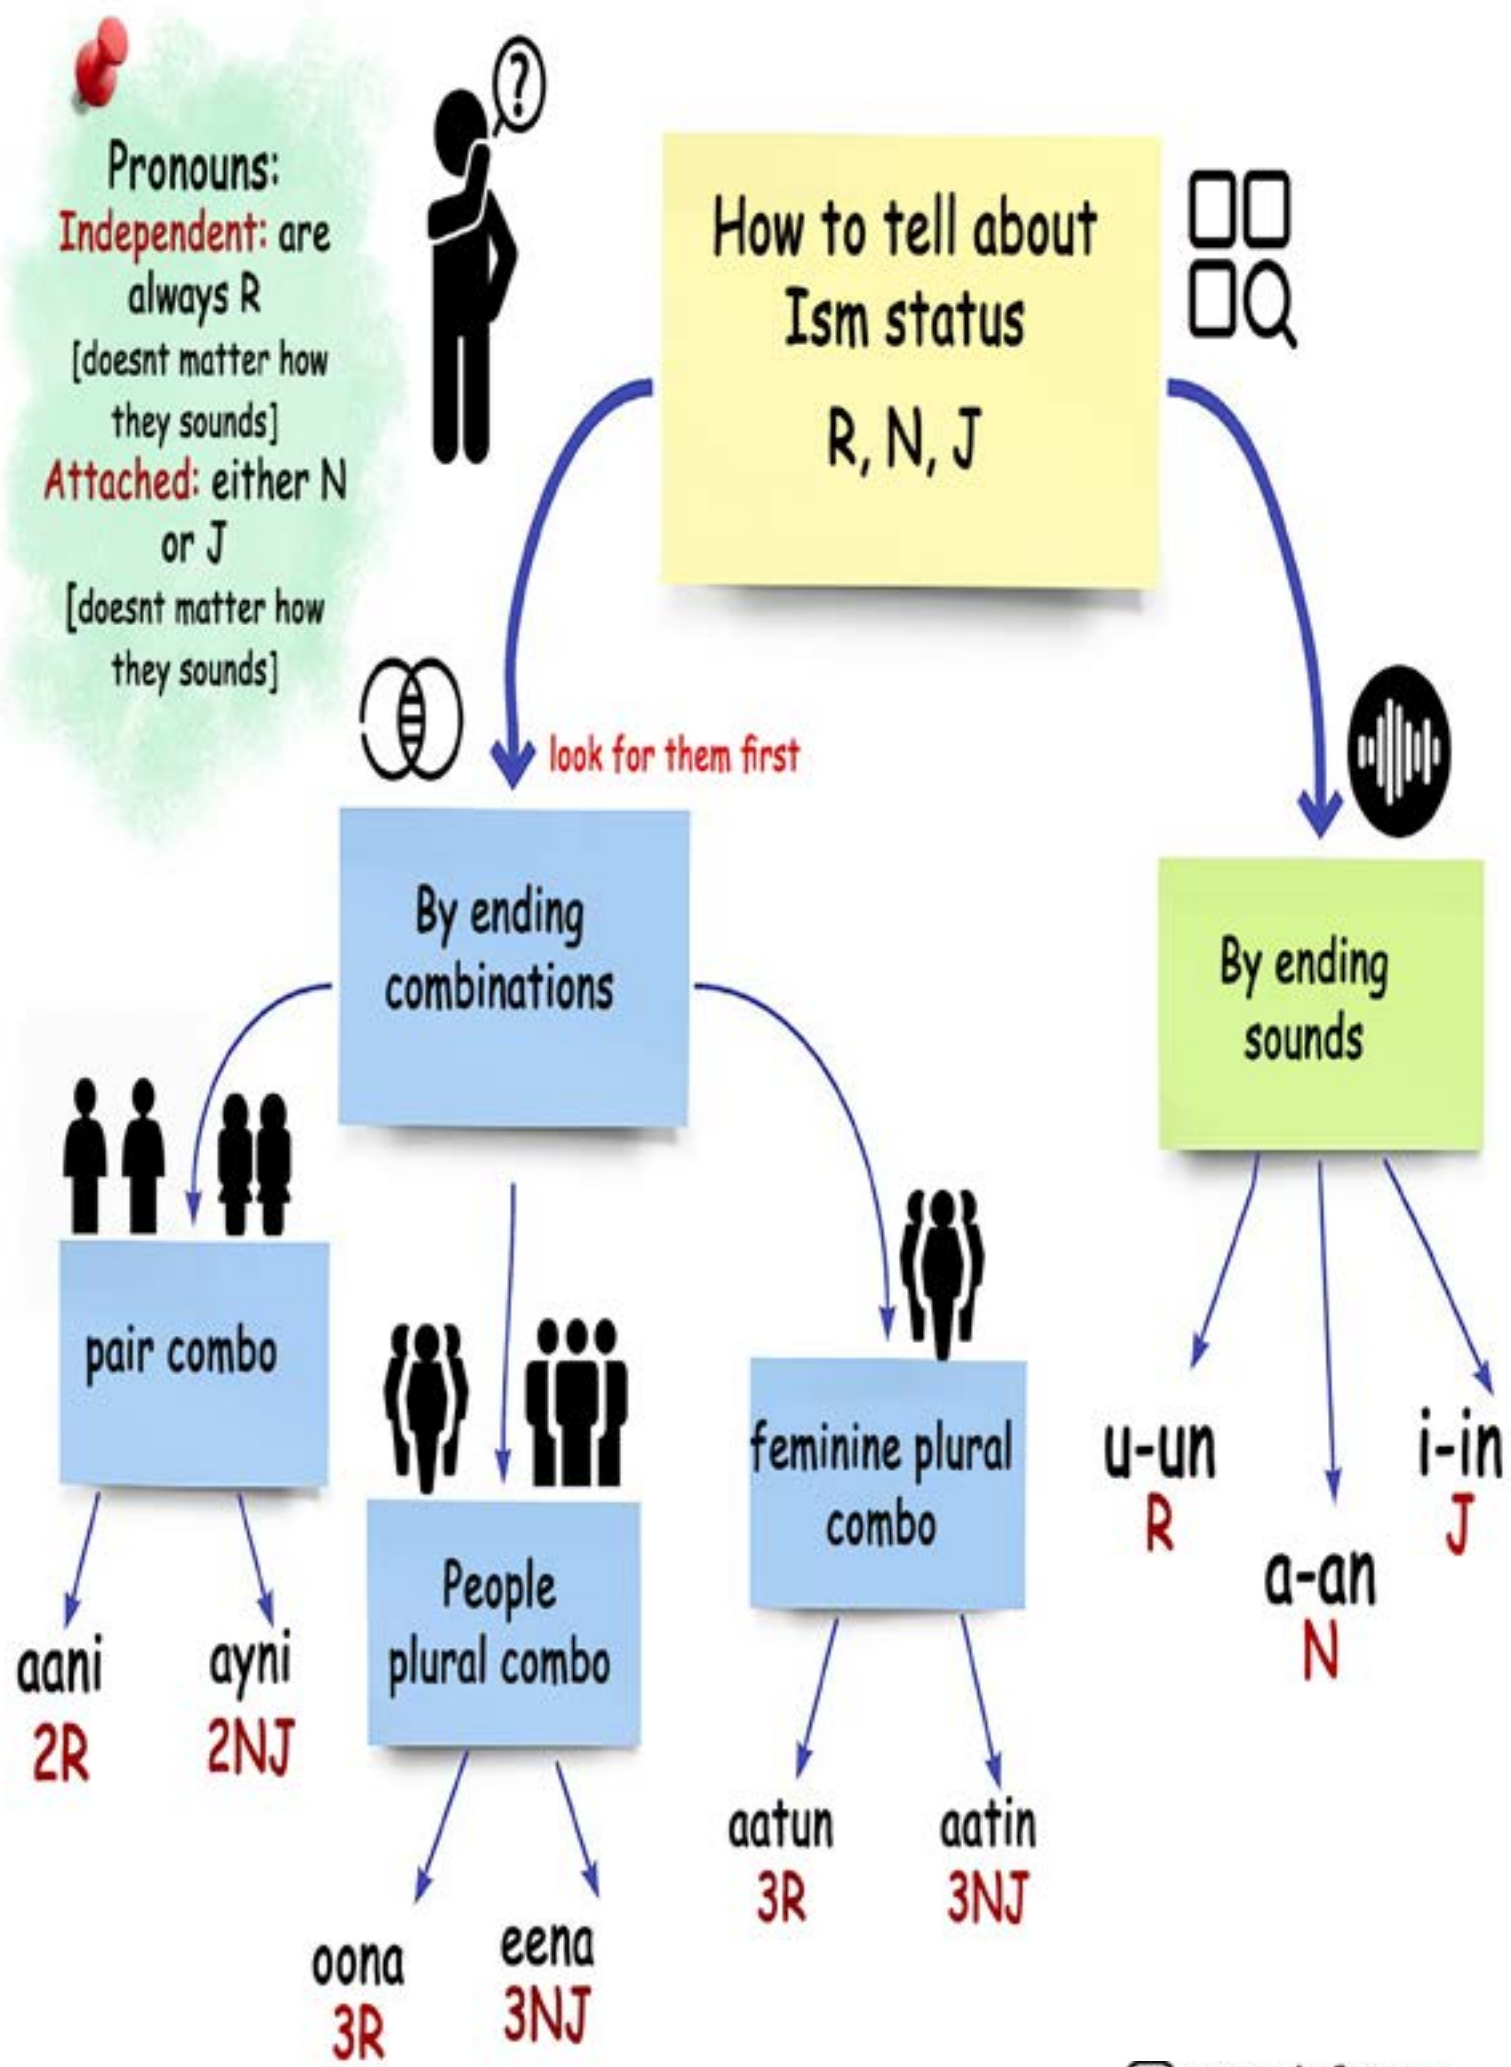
Pronouns:
Independent: are always R [doesnt matter how they sounds]
Attached: either N or J [doesnt matter how they sounds]

How to tell about Ism status
R, N, J

look for them first

By ending combinations

By ending sounds

pair combo

aani
2R

ayni
2NJ

People plural combo

oona
3R

eena
3NJ

feminine plural combo

aatun
3R

aatin
3NJ

u-un
R

a-an
N

i-in
J